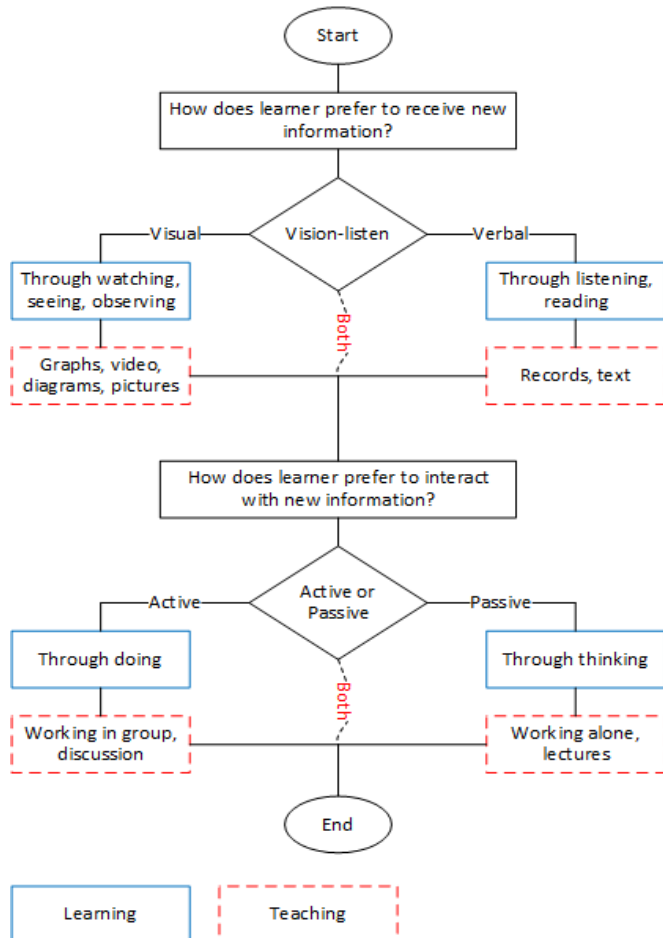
Start

How does learner prefer to receive new information?

Visual

Vision-listen

Verbal

Through watching, seeing, observing

Both

Through listening, reading

Graphs, video, diagrams, pictures

Records, text

How does learner prefer to interact with new information?

Active

Active or Passive

Passive

Through doing

Both

Through thinking

Working in group, discussion

Working alone, lectures

End

Learning

Teaching